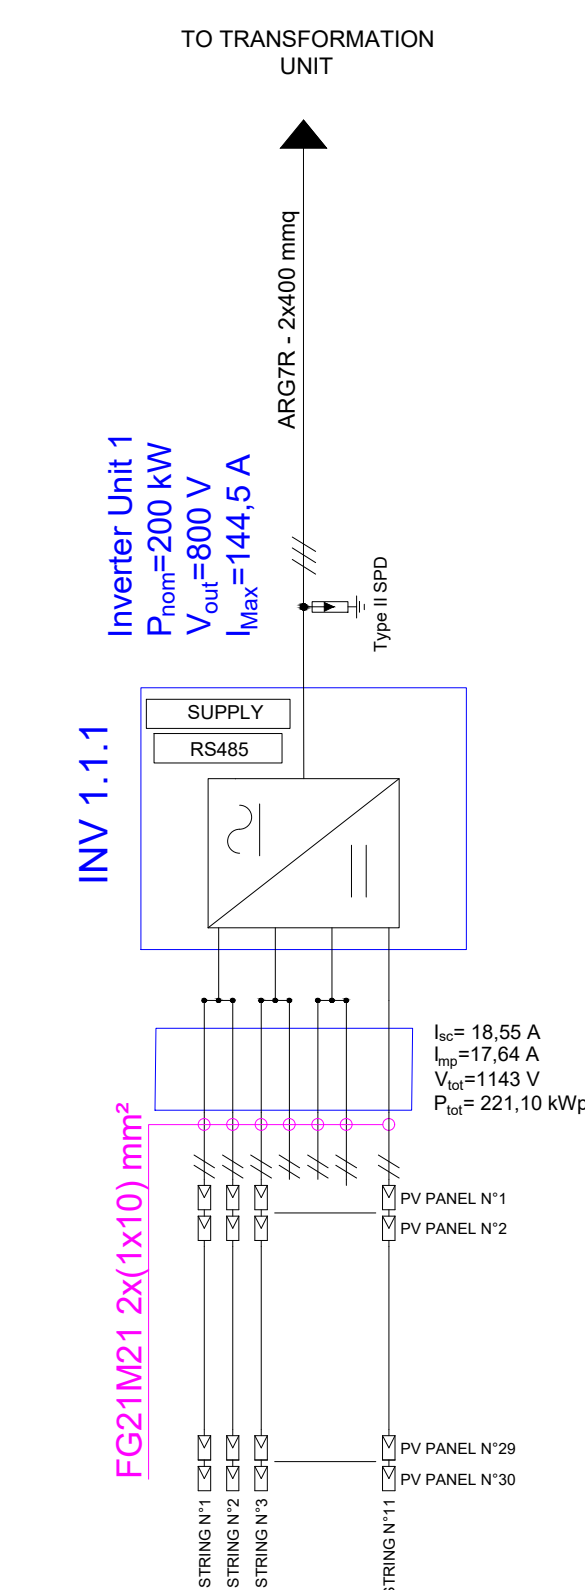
TO TRANSFORMATION UNIT

ARG7R - 2x400 mmq

Inverter Unit 1
$P_{nom}$=200 kW
$V_{out}$=800 V
$I_{Max}$=144,5 A

Type II SPD

INV 1.1.1

SUPPLY
RS485

$I_{sc}$= 18,55 A
$I_{mp}$=17,64 A
$V_{tot}$=1143 V
$P_{tot}$= 221,10 kWp

FG21M21 2x(1x10) mm²

PV PANEL N°1
PV PANEL N°2
PV PANEL N°29
PV PANEL N°30

STRING N°1
STRING N°2
STRING N°3
STRING N°11